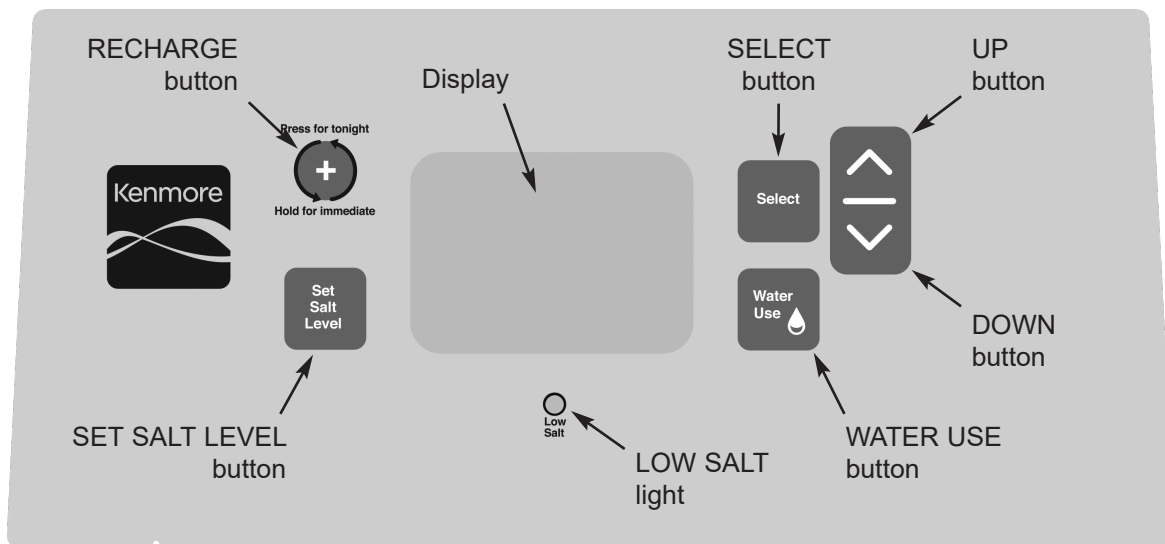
RECHARGE button

Display

SELECT button

UP button

Press for tonight

+

Hold for immediate

Kenmore

Select

Set Salt Level

Water Use

DOWN button

Low Salt

SET SALT LEVEL button

LOW SALT light

WATER USE button